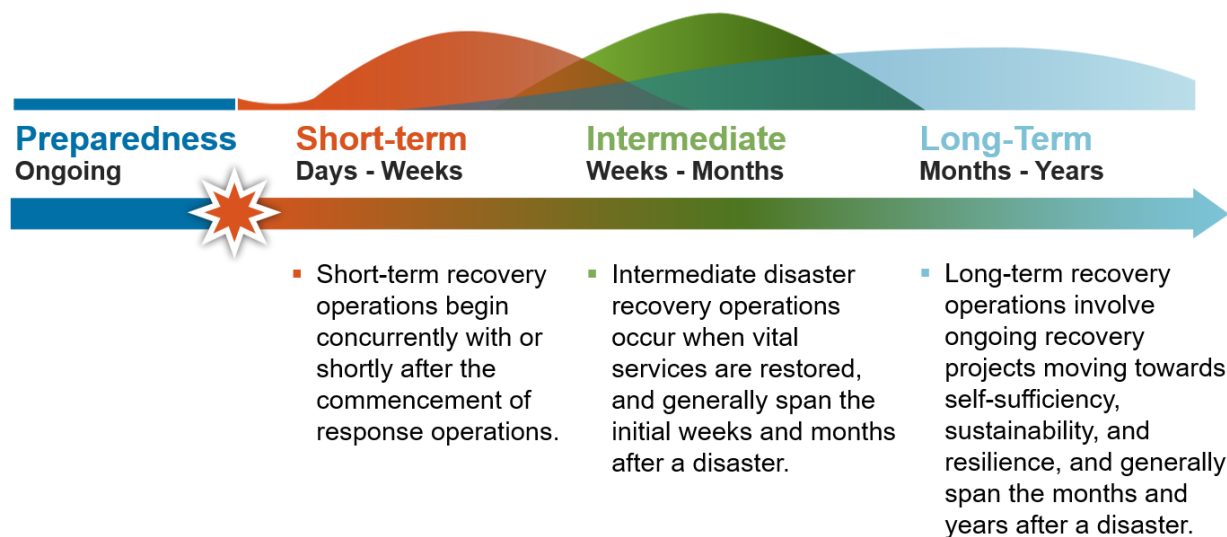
Preparedness
Ongoing

Short-term
Days - Weeks

Intermediate
Weeks - Months

Long-Term
Months - Years

▪ Short-term recovery operations begin concurrently with or shortly after the commencement of response operations.

▪ Intermediate disaster recovery operations occur when vital services are restored, and generally span the initial weeks and months after a disaster.

▪ Long-term recovery operations involve ongoing recovery projects moving towards self-sufficiency, sustainability, and resilience, and generally span the months and years after a disaster.